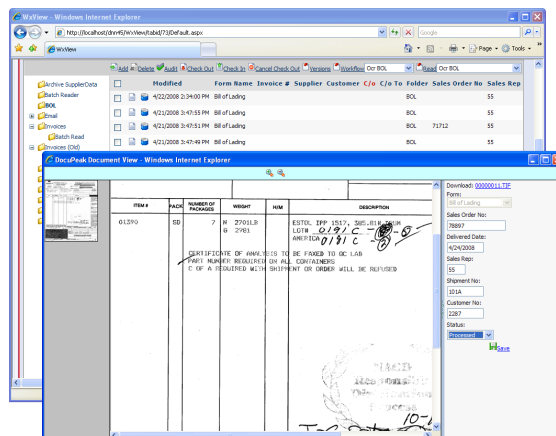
WxView - Windows Internet Explorer

http://localhost/dnn45/WxView/tabid/73/Default.aspx

Google

WxView

Page ▾ Tools ▾

Add Delete Audit Check Out Check In Cancel Check Out Versions Workflow Ocr BOL Read Ocr BOL

| | | Modified | Form Name | Invoice # | Supplier | Customer | C/o | C/o To | Folder | Sales Order No | Sales Rep |
|---|---|---|---|---|---|---|---|---|---|---|---|
| | | 4/22/2008 2:34:00 PM | Bill of Lading | | | | | | BOL | | 55 |
| | | 4/21/2008 3:47:55 PM | Bill of Lading | | | | | | BOL | | 55 |
| | | 4/21/2008 3:47:51 PM | Bill of Lading | | | | | | BOL | 71712 | 55 |
| | | 4/21/2008 3:47:49 PM | Bill of Lading | | | | | | BOL | | 55 |

Archive SupplierData
Batch Reader
BOL
Email
Invoices
Batch Read
Invoices (Old)

DocuPeak Document View - Windows Internet Explorer

| ITEM # | PACK | NUMBER OF PACKAGES | WEIGHT | H/M | DESCRIPTION |
|---|---|---|---|---|---|
| 01390 | SD | 7 | N 2701LB G 2781 | | ESTOL IPP 1517, 385.81# DRUM LOT# 0191 C AMERICA 0191 C |

CERTIFICATE OF ANALYSIS TO BE FAXED TO BC LAB
PART NUMBER REQUIRED ON ALL CONTAINERS
C OF A REQUIRED WITH SHIPMENT OR ORDER WILL BE REFUSED

Download: 00000011.TIF
Form:
Bill of Lading
Sales Order No:
78897
Delivered Date:
4/24/2008
Sales Rep:
55
Shipment No:
101A
Customer No:
2287
Status:
Processed
Save